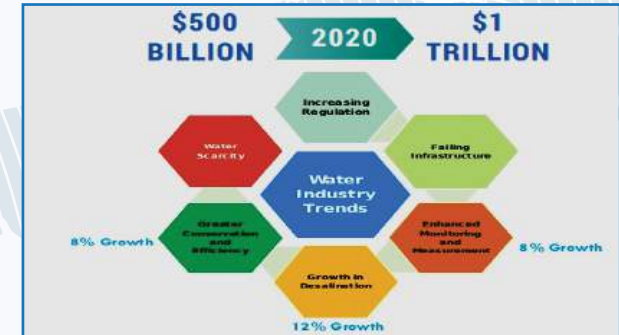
$500 BILLION

2020

$1 TRILLION

Increasing Regulation

Water Scarcity

Failing Infrastructure

Water Industry Trends

Greater Conservation and Efficiency

Enhanced Monitoring and Measurement

8% Growth

8% Growth

Growth in Desalination

12% Growth